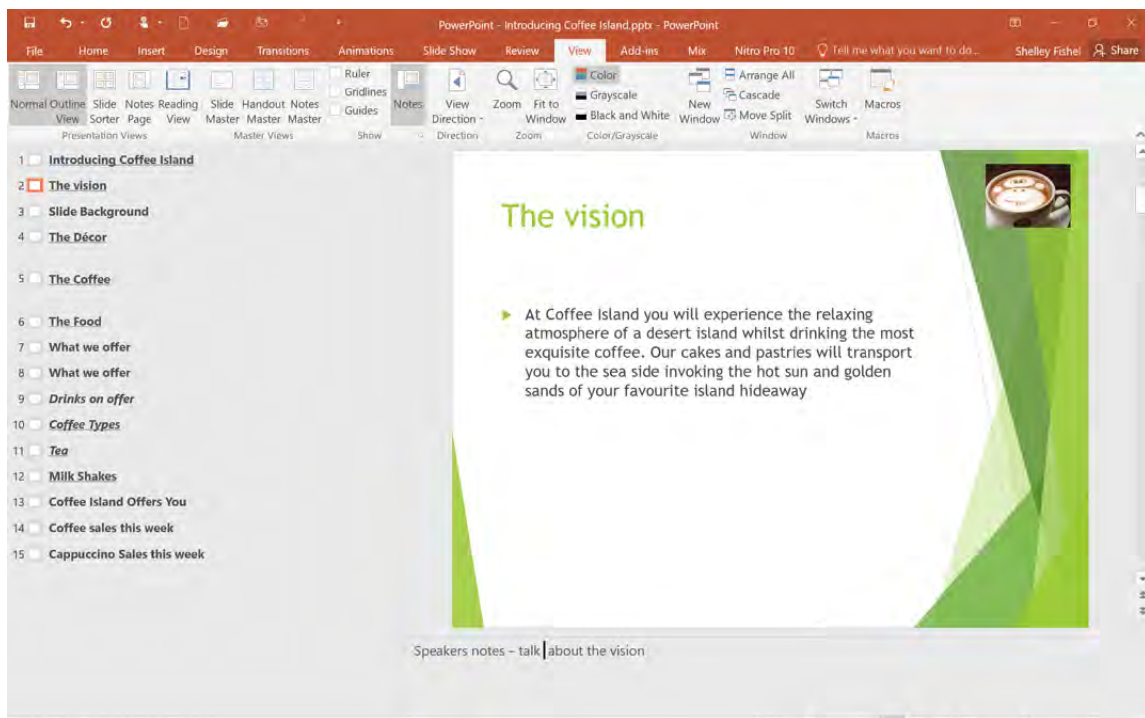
PowerPoint - Introducing Coffee Island.pptx - PowerPoint

File Home Insert Design Transitions Animations Slide Show Review View Add-ins Mix Nitro Pro 10 Tell me what you want to do... Shelley Fishel Share

Normal Outline View Slide Sorter Notes Page Reading View
Presentation Views
Slide Master Handout Master Notes Master
Master Views
Ruler Gridlines Guides
Show
Notes
View Direction
Direction
Zoom Fit to Window
Zoom
Color Grayscale Black and White
Color/Grayscale
New Window Arrange All Cascade Move Split
Window
Switch Windows
Macros
Macros

1 Introducing Coffee Island
2 The vision
3 Slide Background
4 The Décor
5 The Coffee
6 The Food
7 What we offer
8 What we offer
9 Drinks on offer
10 Coffee Types
11 Tea
12 Milk Shakes
13 Coffee Island Offers You
14 Coffee sales this week
15 Cappuccino Sales this week

The vision

At Coffee Island you will experience the relaxing atmosphere of a desert island whilst drinking the most exquisite coffee. Our cakes and pastries will transport you to the sea side invoking the hot sun and golden sands of your favourite island hideaway

Speakers notes – talk about the vision